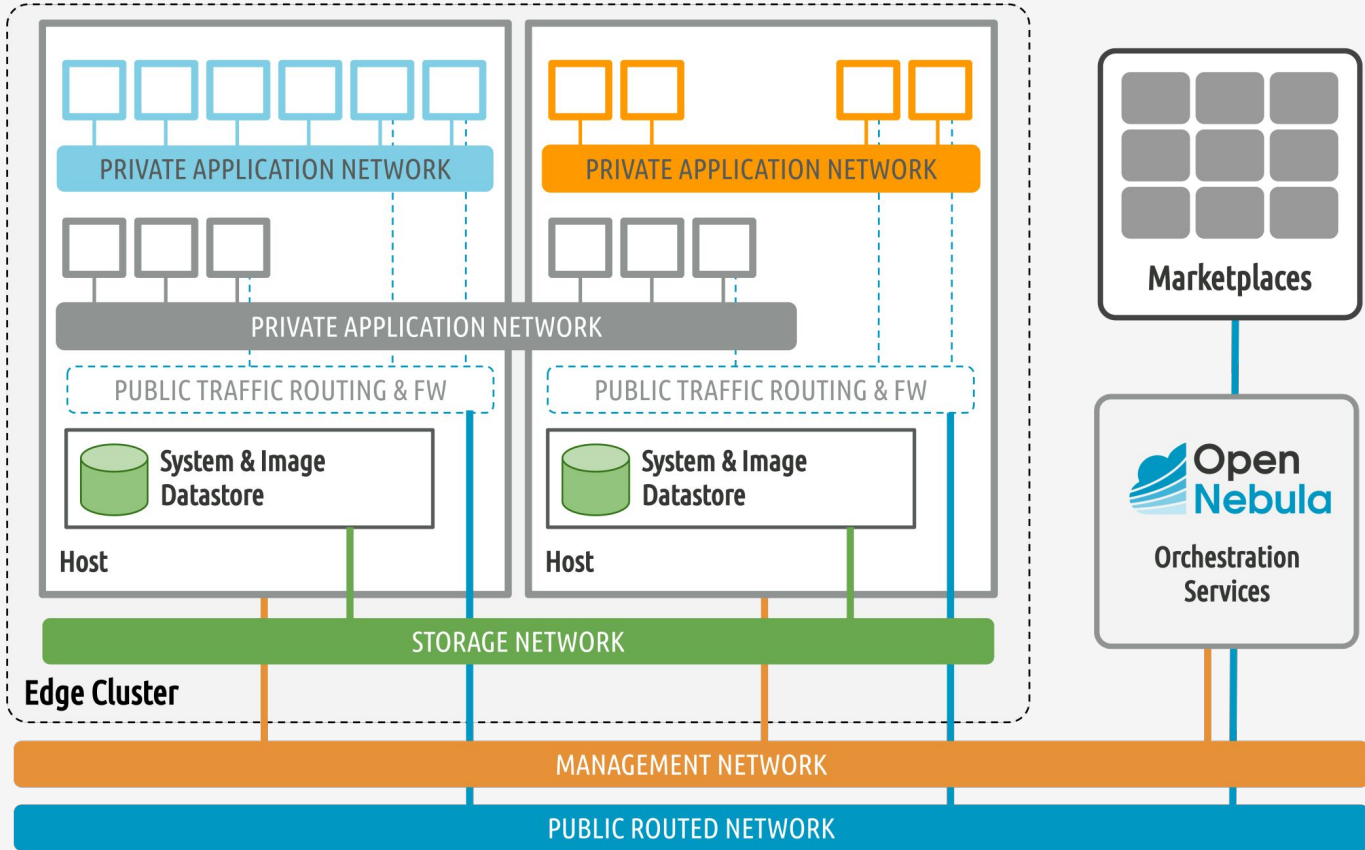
PRIVATE APPLICATION NETWORK

PRIVATE APPLICATION NETWORK

PRIVATE APPLICATION NETWORK

PUBLIC TRAFFIC ROUTING & FW

PUBLIC TRAFFIC ROUTING & FW

System & Image Datastore

System & Image Datastore

Host

Host

Marketplaces

Open Nebula

Orchestration Services

STORAGE NETWORK

Edge Cluster

MANAGEMENT NETWORK

PUBLIC ROUTED NETWORK